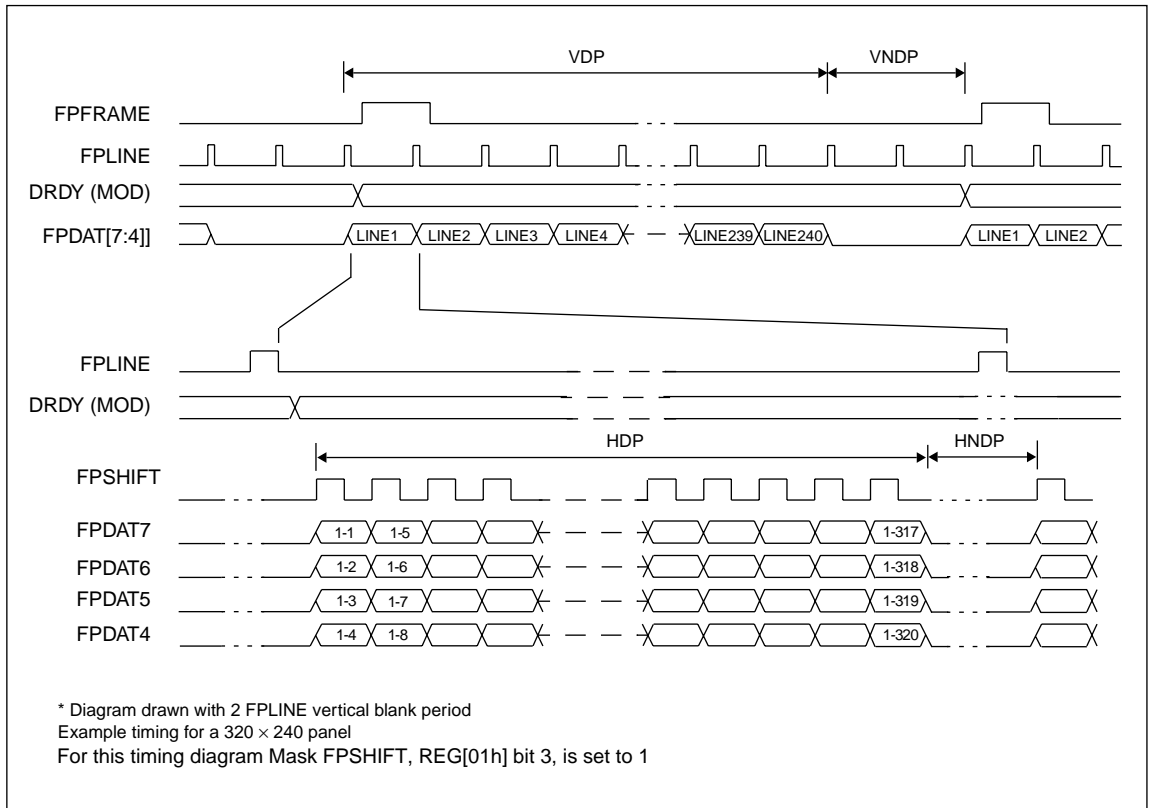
VDP

VNDP

FPFRAME

FPLINE

DRDY (MOD)

FPDAT[7:4]]

LINE1 LINE2 LINE3 LINE4 LINE239 LINE240 LINE1 LINE2

FPLINE

DRDY (MOD)

HDP

HNDP

FPSHIFT

FPDAT7 1-1 1-5 1-317

FPDAT6 1-2 1-6 1-318

FPDAT5 1-3 1-7 1-319

FPDAT4 1-4 1-8 1-320

* Diagram drawn with 2 FPLINE vertical blank period
Example timing for a $320 \times 240$ panel
For this timing diagram Mask FPSHIFT, REG[01h] bit 3, is set to 1